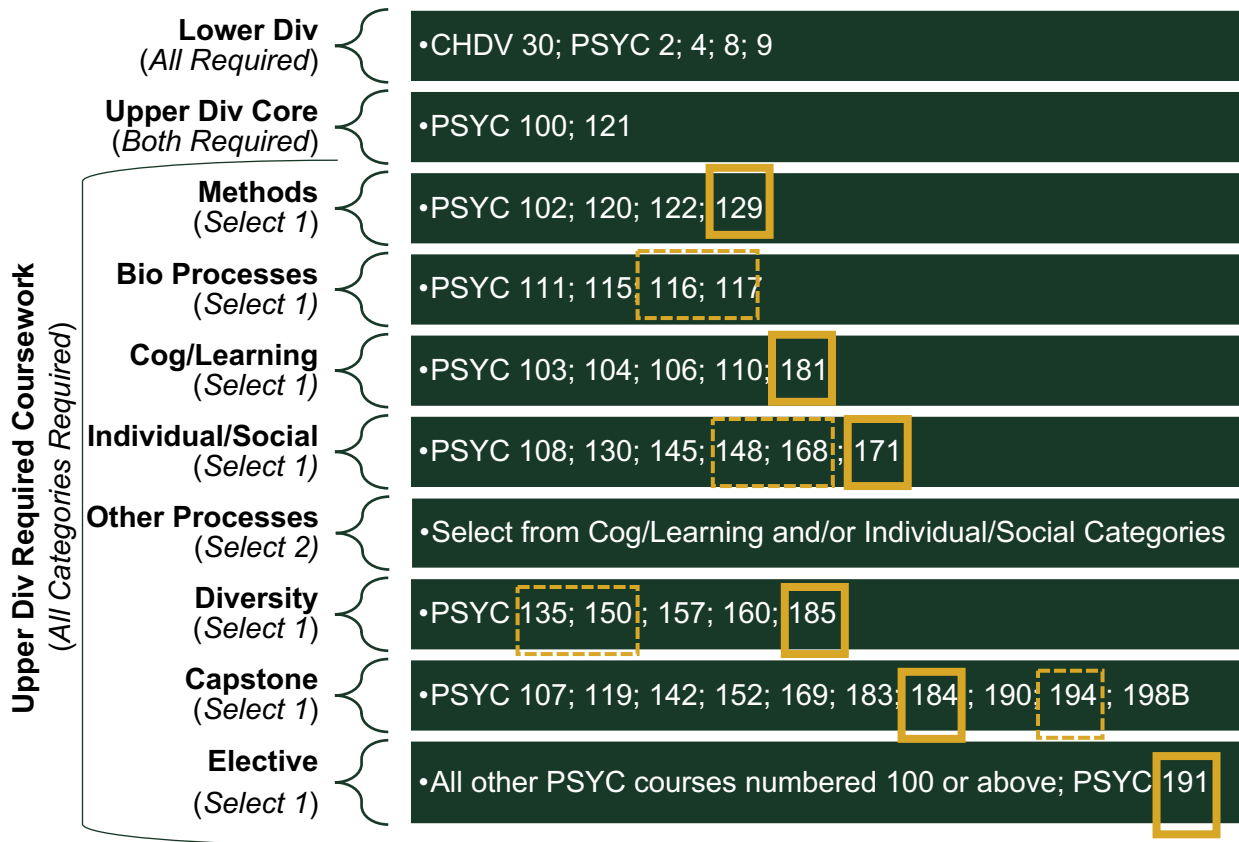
Upper Div Required Coursework
(All Categories Required)

Lower Div
(All Required)
•CHDV 30; PSYC 2; 4; 8; 9

Upper Div Core
(Both Required)
•PSYC 100; 121

Methods
(Select 1)
•PSYC 102; 120; 122; 129

Bio Processes
(Select 1)
•PSYC 111; 115; 116; 117

Cog/Learning
(Select 1)
•PSYC 103; 104; 106; 110; 181

Individual/Social
(Select 1)
•PSYC 108; 130; 145; 148; 168; 171

Other Processes
(Select 2)
•Select from Cog/Learning and/or Individual/Social Categories

Diversity
(Select 1)
•PSYC 135; 150; 157; 160; 185

Capstone
(Select 1)
•PSYC 107; 119; 142; 152; 169; 183; 184; 190; 194; 198B

Elective
(Select 1)
•All other PSYC courses numbered 100 or above; PSYC 191